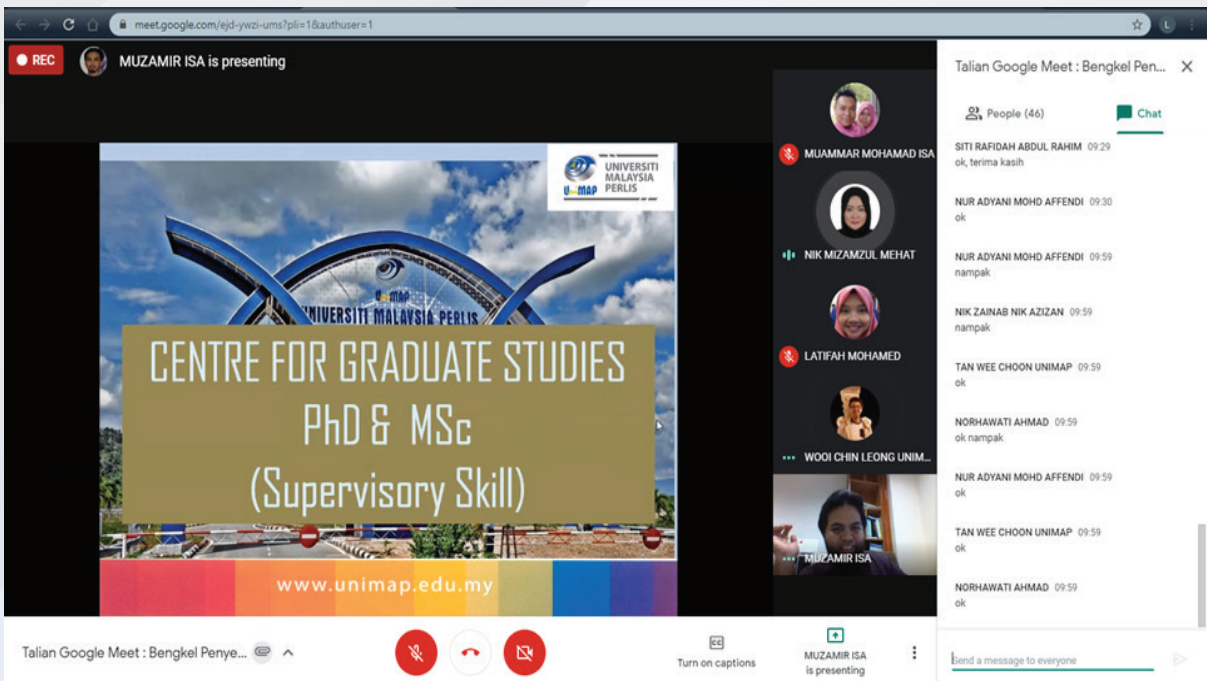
meet.google.com/ejd-ywzi-ums?pli=1&authuser=1

REC
MUZAMIR ISA is presenting

UNIVERSITI MALAYSIA PERLIS
UniMAP

UNIVERSITI MALAYSIA PERLIS

CENTRE FOR GRADUATE STUDIES
PhD & MSc
(Supervisory Skill)

www.unimap.edu.my

MUAMMAR MOHAMAD ISA
NIK MIZAMZUL MEHAT
LATIFAH MOHAMED
WOOI CHIN LEONG UNIM...
MUZAMIR ISA

Talian Google Meet : Bengkel Pen...
People (46)
Chat

SITI RAFIDAH ABDUL RAHIM 09:29
ok, terima kasih

NUR ADYANI MOHD AFFENDI 09:30
ok

NUR ADYANI MOHD AFFENDI 09:59
nampak

NIK ZAINAB NIK AZIZAN 09:59
nampak

TAN WEE CHOON UNIMAP 09:59
ok

NORHAWATI AHMAD 09:59
ok nampak

NUR ADYANI MOHD AFFENDI 09:59
ok

TAN WEE CHOON UNIMAP 09:59
ok

NORHAWATI AHMAD 09:59
ok

Send a message to everyone

Talian Google Meet : Bengkel Penye...
Turn on captions
MUZAMIR ISA is presenting